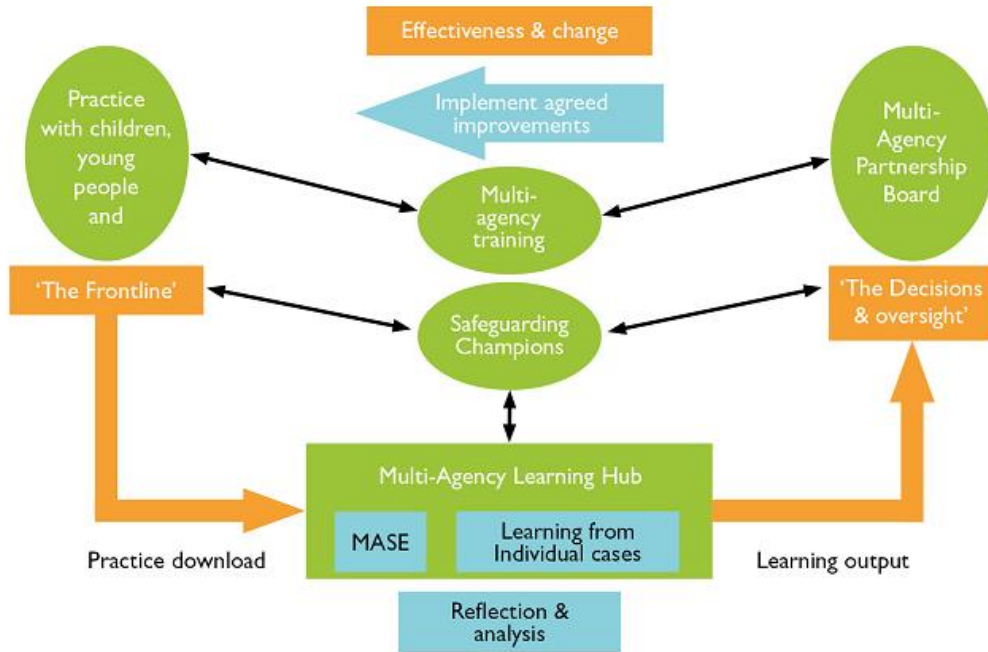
Effectiveness & change

Implement agreed improvements

Practice with children, young people and

Multi-agency training

Multi-Agency Partnership Board

'The Frontline'

Safeguarding Champions

'The Decisions & oversight'

Multi-Agency Learning Hub

MASE

Learning from Individual cases

Practice download

Learning output

Reflection & analysis